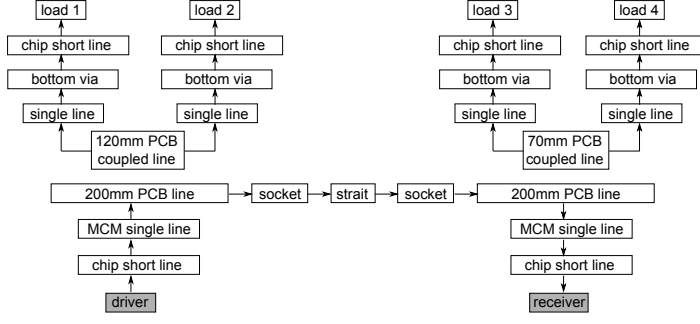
load 1

chip short line

bottom via

single line

load 2

chip short line

bottom via

single line

120mm PCB coupled line

load 3

chip short line

bottom via

single line

load 4

chip short line

bottom via

single line

70mm PCB coupled line

200mm PCB line

socket

strait

socket

200mm PCB line

MCM single line

chip short line

driver

MCM single line

chip short line

receiver